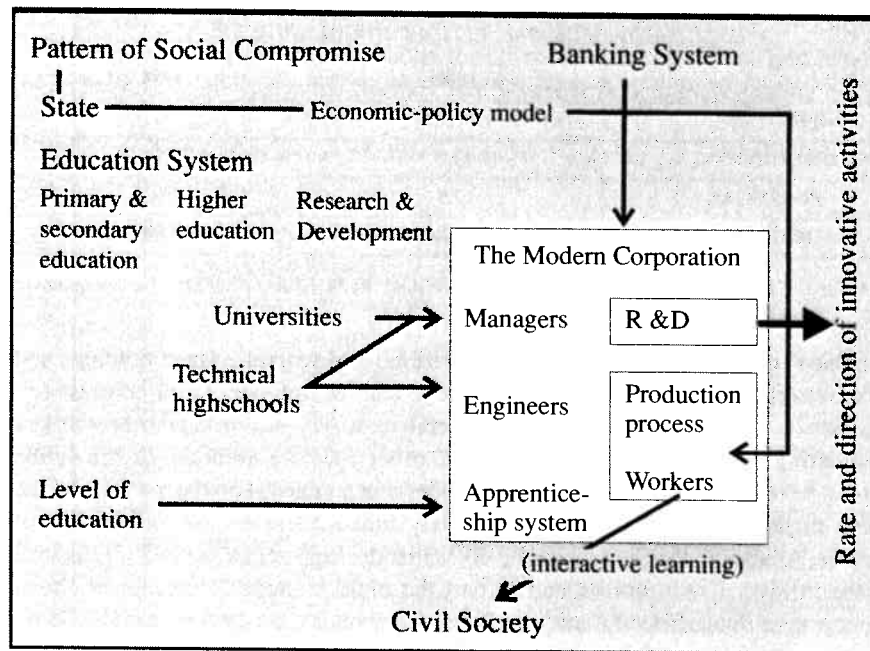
Pattern of Social Compromise

State

Economic-policy model

Banking System

Education System

Primary & secondary education

Higher education

Research & Development

The Modern Corporation

Universities

Managers

R &D

Technical highschools

Engineers

Production process

Workers

Level of education

Apprenticeship system

(interactive learning)

Civil Society

Rate and direction of innovative activities